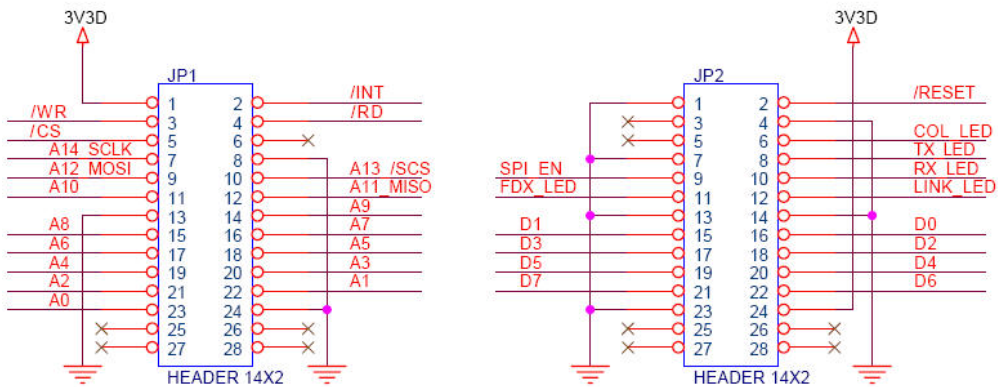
3V3D

JP1

/WR
/CS
A14_SCLK
A12_MOSI
A10
A8
A6
A4
A2
A0

1 2
3 4
5 6
7 8
9 10
11 12
13 14
15 16
17 18
19 20
21 22
23 24
25 26
27 28

/INT
/RD
A13_/SCS
A11_MISO
A9
A7
A5
A3
A1

HEADER 14X2

3V3D

JP2

SPI_EN
FDX_LED
D1
D3
D5
D7

1 2
3 4
5 6
7 8
9 10
11 12
13 14
15 16
17 18
19 20
21 22
23 24
25 26
27 28

/RESET
COL_LED
TX_LED
RX_LED
LINK_LED
D0
D2
D4
D6

HEADER 14X2